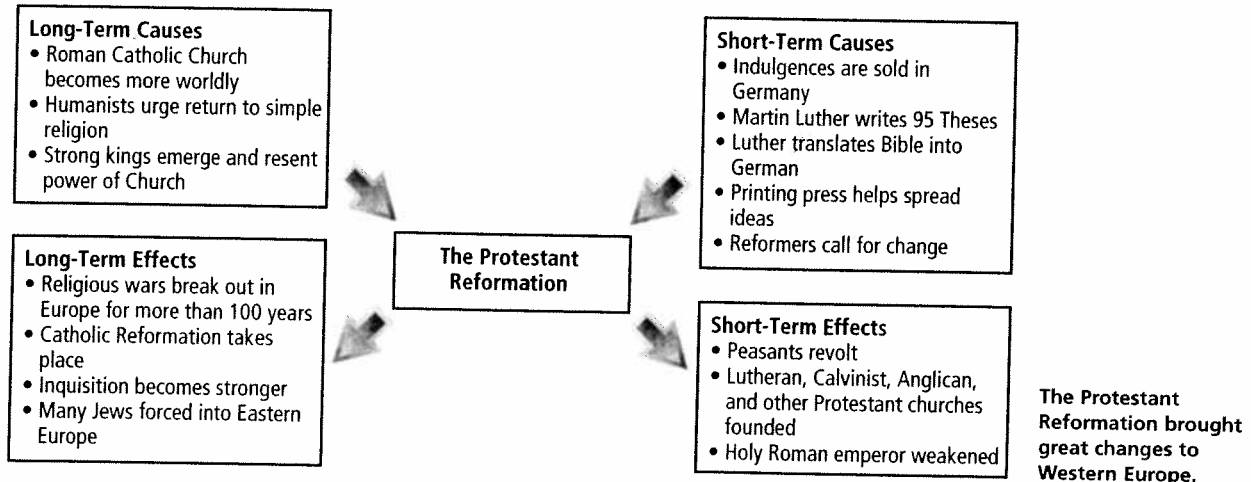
Long-Term Causes
• Roman Catholic Church becomes more worldly
• Humanists urge return to simple religion
• Strong kings emerge and resent power of Church

Short-Term Causes
• Indulgences are sold in Germany
• Martin Luther writes 95 Theses
• Luther translates Bible into German
• Printing press helps spread ideas
• Reformers call for change

The Protestant Reformation

Long-Term Effects
• Religious wars break out in Europe for more than 100 years
• Catholic Reformation takes place
• Inquisition becomes stronger
• Many Jews forced into Eastern Europe

Short-Term Effects
• Peasants revolt
• Lutheran, Calvinist, Anglican, and other Protestant churches founded
• Holy Roman emperor weakened

The Protestant Reformation brought great changes to Western Europe.